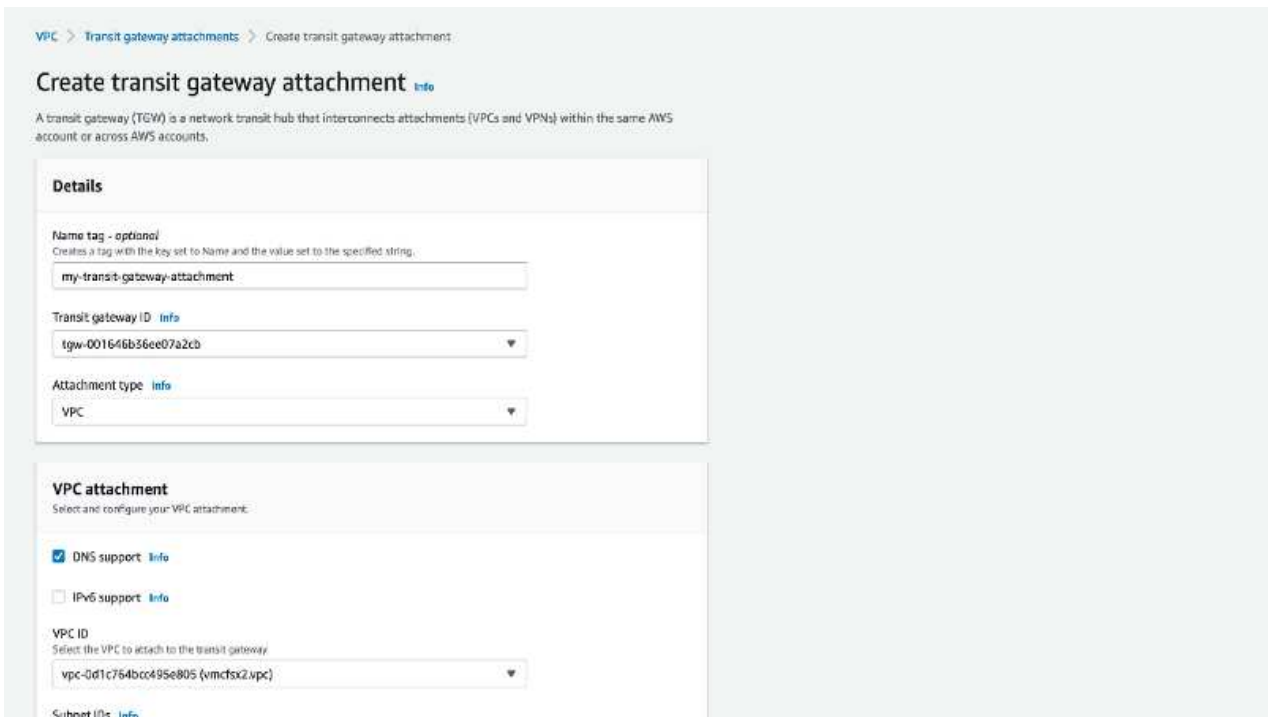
VPC > Transit gateway attachments > Create transit gateway attachment

Create transit gateway attachment Info

A transit gateway (TGW) is a network transit hub that interconnects attachments (VPCs and VPNs) within the same AWS account or across AWS accounts.

Details

Name tag - optional
Creates a tag with the key set to Name and the value set to the specified string.

my-transit-gateway-attachment

Transit gateway ID Info

tgw-001646b36ee07a2cb

Attachment type Info

VPC

VPC attachment
Select and configure your VPC attachment.

DNS support Info

IPv6 support Info

VPC ID
Select the VPC to attach to the transit gateway

vpc-0d1c764bcc495e805 (vmcfsx2.vpc)

Subnet IDs Info